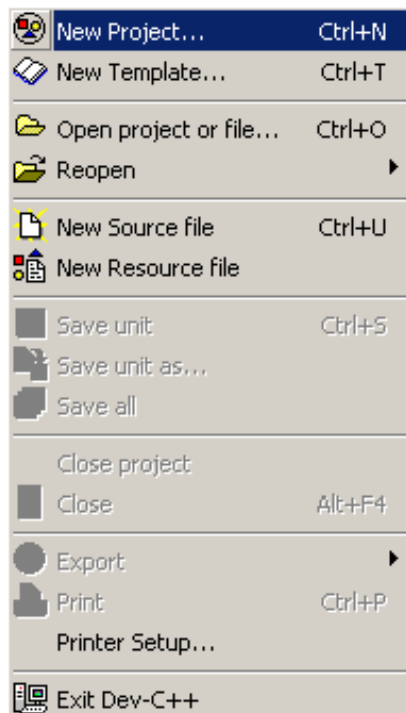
New Project... Ctrl+N
New Template... Ctrl+T
Open project or file... Ctrl+O
Reopen
New Source file Ctrl+U
New Resource file
Save unit Ctrl+S
Save unit as...
Save all
Close project
Close Alt+F4
Export
Print Ctrl+P
Printer Setup...
Exit Dev-C++